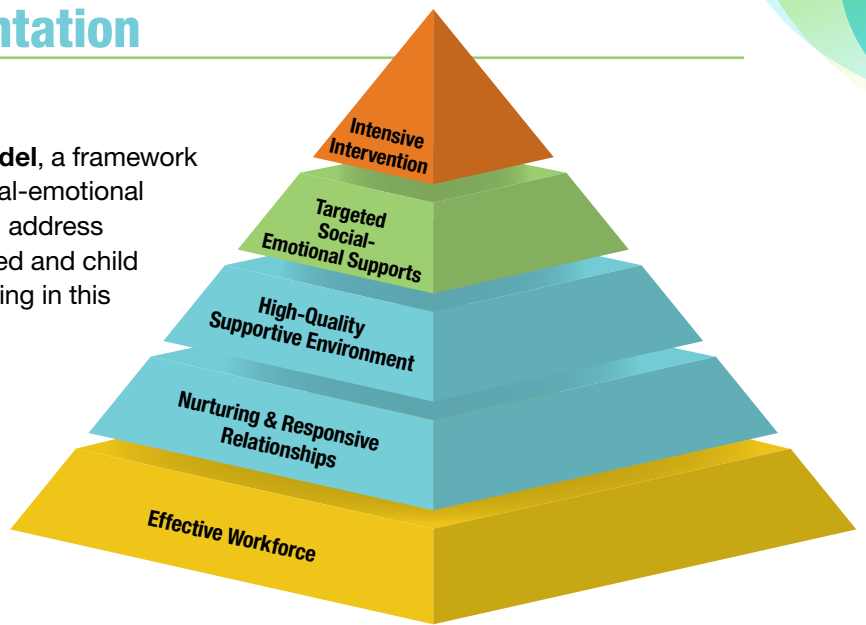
ntation

del, a framework al-emotional address ed and child ing in this

Intensive Intervention

Targeted Social-Emotional Supports

High-Quality Supportive Environment

Nurturing & Responsive Relationships

Effective Workforce